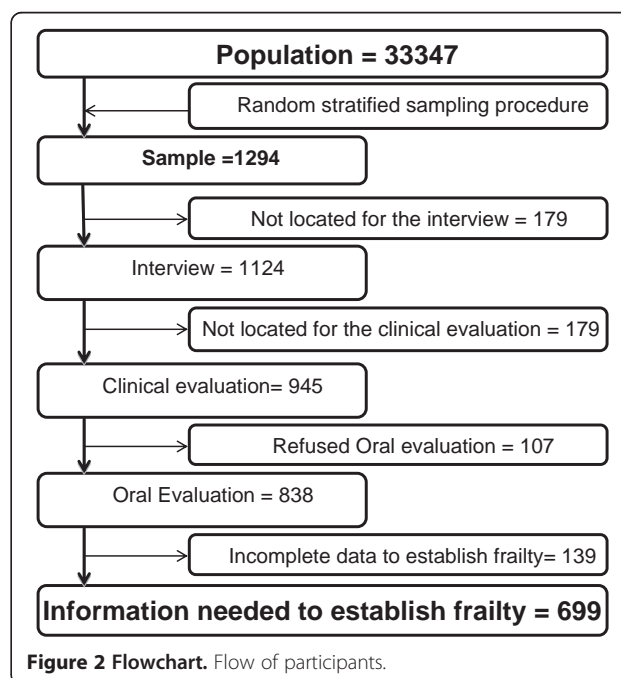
Population = 33347

Random stratified sampling procedure

Sample =1294

Not located for the interview = 179

Interview = 1124

Not located for the clinical evaluation = 179

Clinical evaluation= 945

Refused Oral evaluation = 107

Oral Evaluation = 838

Incomplete data to establish frailty= 139

Information needed to establish frailty = 699

Figure 2 Flowchart. Flow of participants.